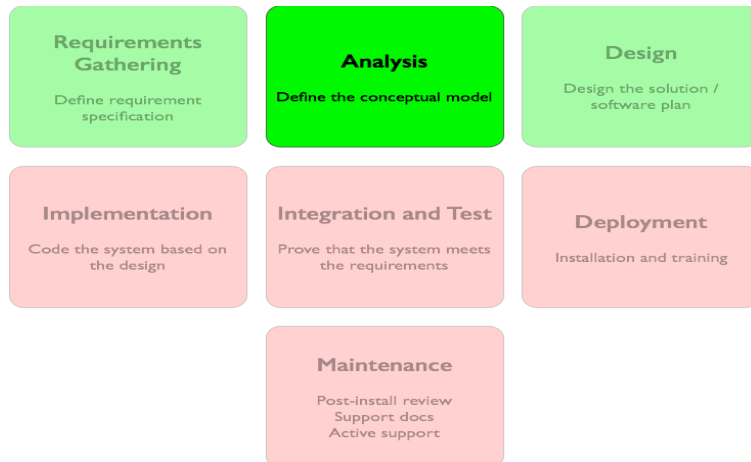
Requirements Gathering

Define requirement specification

Analysis

Define the conceptual model

Design

Design the solution / software plan

Implementation

Code the system based on the design

Integration and Test

Prove that the system meets the requirements

Deployment

Installation and training

Maintenance

Post-install review
Support docs
Active support